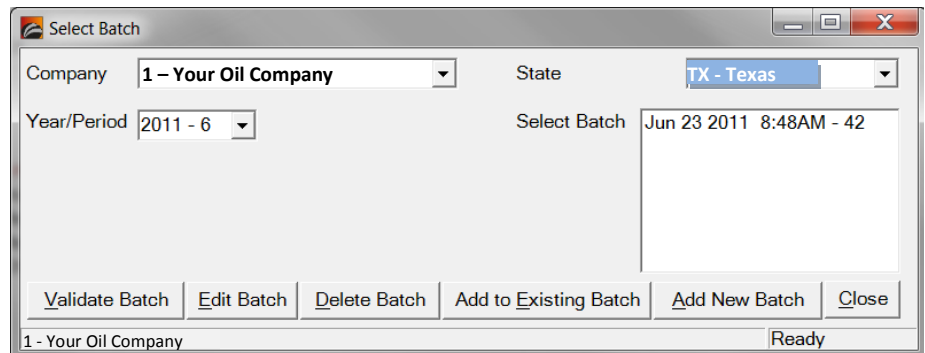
Select Batch

Company 1 – Your Oil Company

State TX - Texas

Year/Period 2011 - 6

Select Batch Jun 23 2011 8:48AM - 42

Validate Batch | Edit Batch | Delete Batch | Add to Existing Batch | Add New Batch | Close

1 - Your Oil Company

Ready